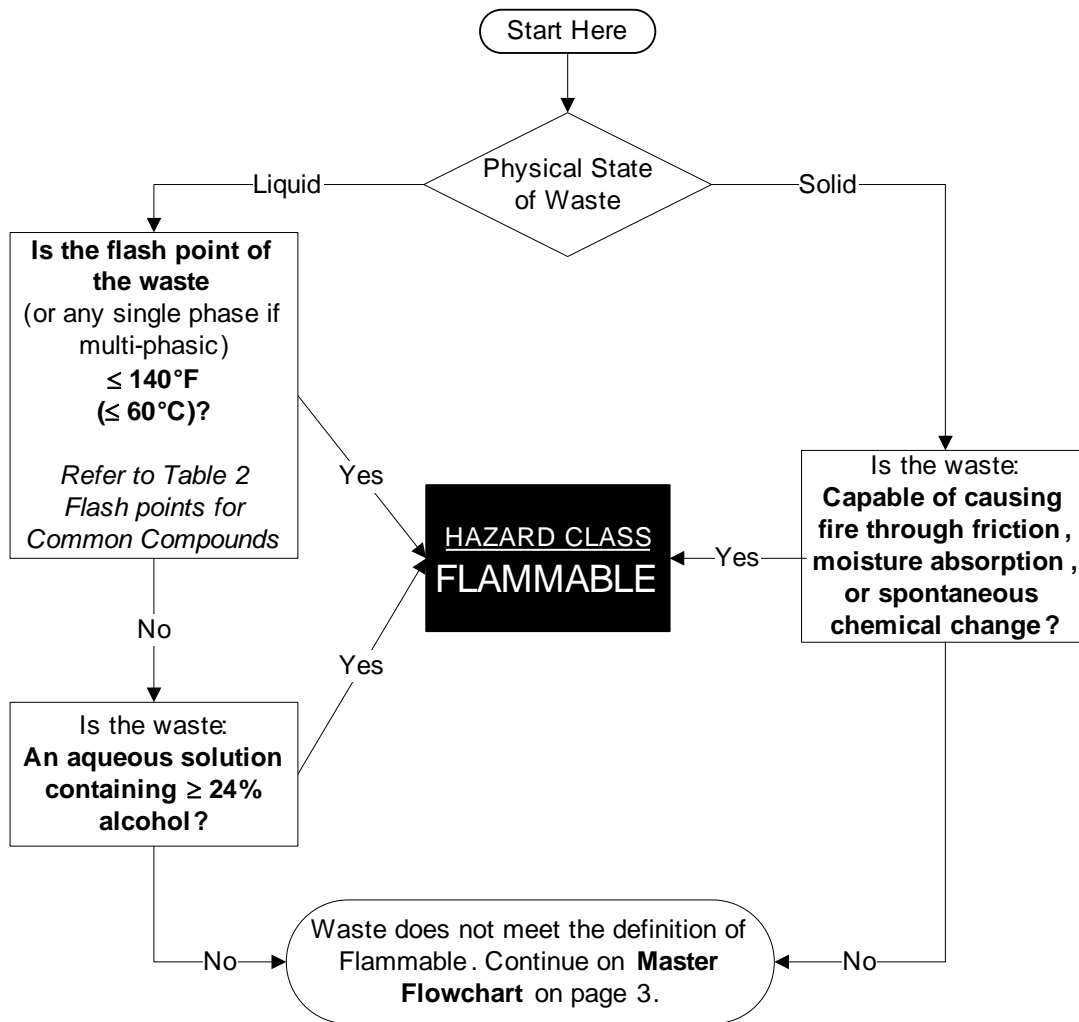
Start Here

Physical State of Waste

Liquid

Solid

Is the flash point of the waste (or any single phase if multi-phasic) $\leq$ 140°F ($\leq$ 60°C)?

Refer to Table 2 Flash points for Common Compounds

Yes

HAZARD CLASS
FLAMMABLE

Yes

Is the waste: Capable of causing fire through friction, moisture absorption, or spontaneous chemical change?

No

Yes

Is the waste: An aqueous solution containing $\geq$ 24% alcohol?

No

Waste does not meet the definition of Flammable. Continue on Master Flowchart on page 3.

No